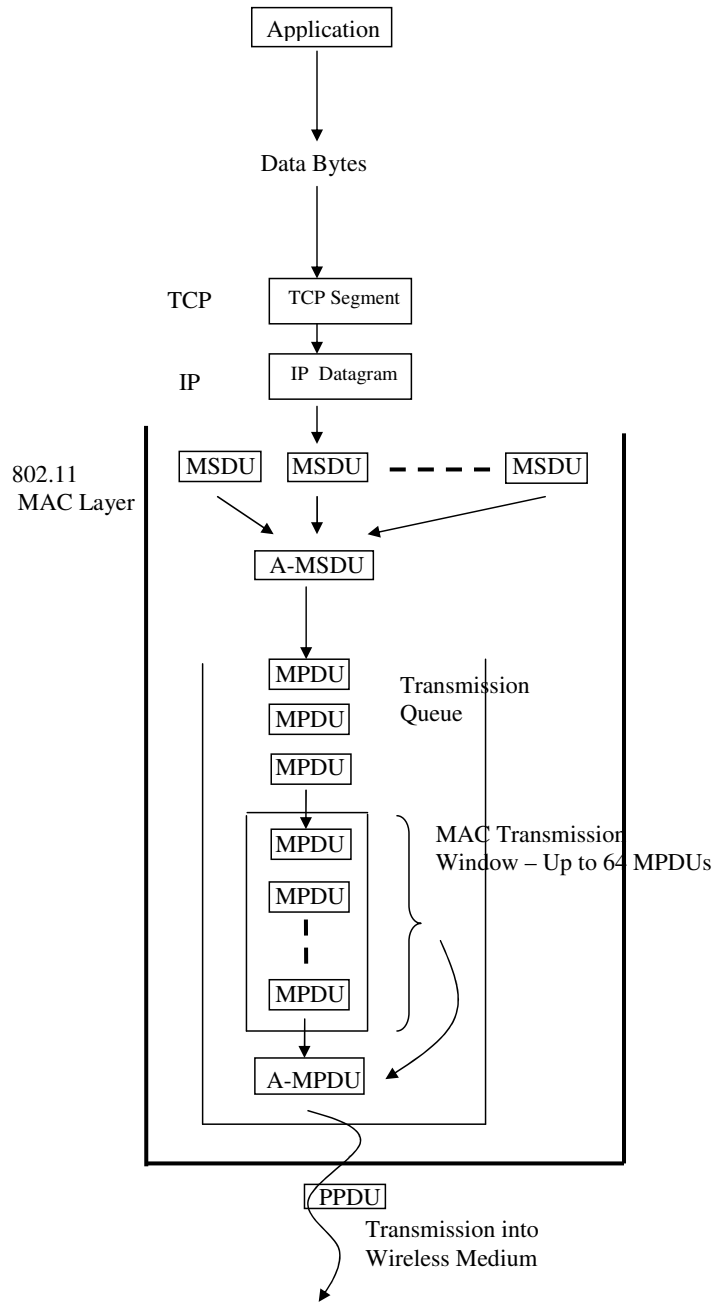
Application

Data Bytes

TCP

TCP Segment

IP

IP Datagram

802.11 MAC Layer

MSDU

MSDU

MSDU

A-MSDU

MPDU

MPDU

MPDU

Transmission Queue

MPDU

MPDU

MPDU

MAC Transmission Window – Up to 64 MPDUs

A-MPDU

PPDU

Transmission into Wireless Medium